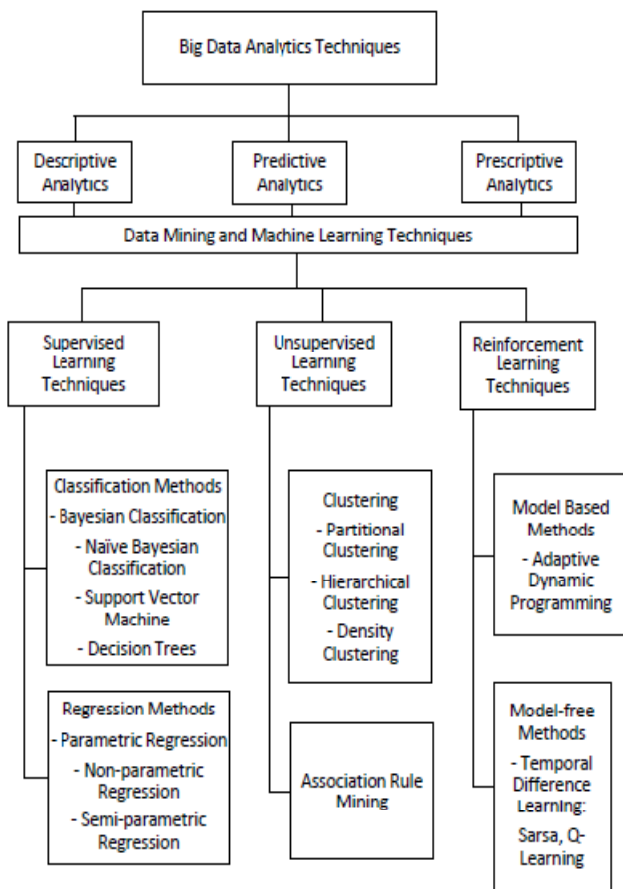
Big Data Analytics Techniques

Descriptive Analytics

Predictive Analytics

Prescriptive Analytics

Data Mining and Machine Learning Techniques

Supervised Learning Techniques

Unsupervised Learning Techniques

Reinforcement Learning Techniques

Classification Methods
- Bayesian Classification
- Naïve Bayesian Classification
- Support Vector Machine
- Decision Trees

Regression Methods
- Parametric Regression
- Non-parametric Regression
- Semi-parametric Regression

Clustering
- Partitional Clustering
- Hierarchical Clustering
- Density Clustering

Association Rule Mining

Model Based Methods
- Adaptive Dynamic Programming

Model-free Methods
- Temporal Difference Learning: Sarsa, Q-Learning